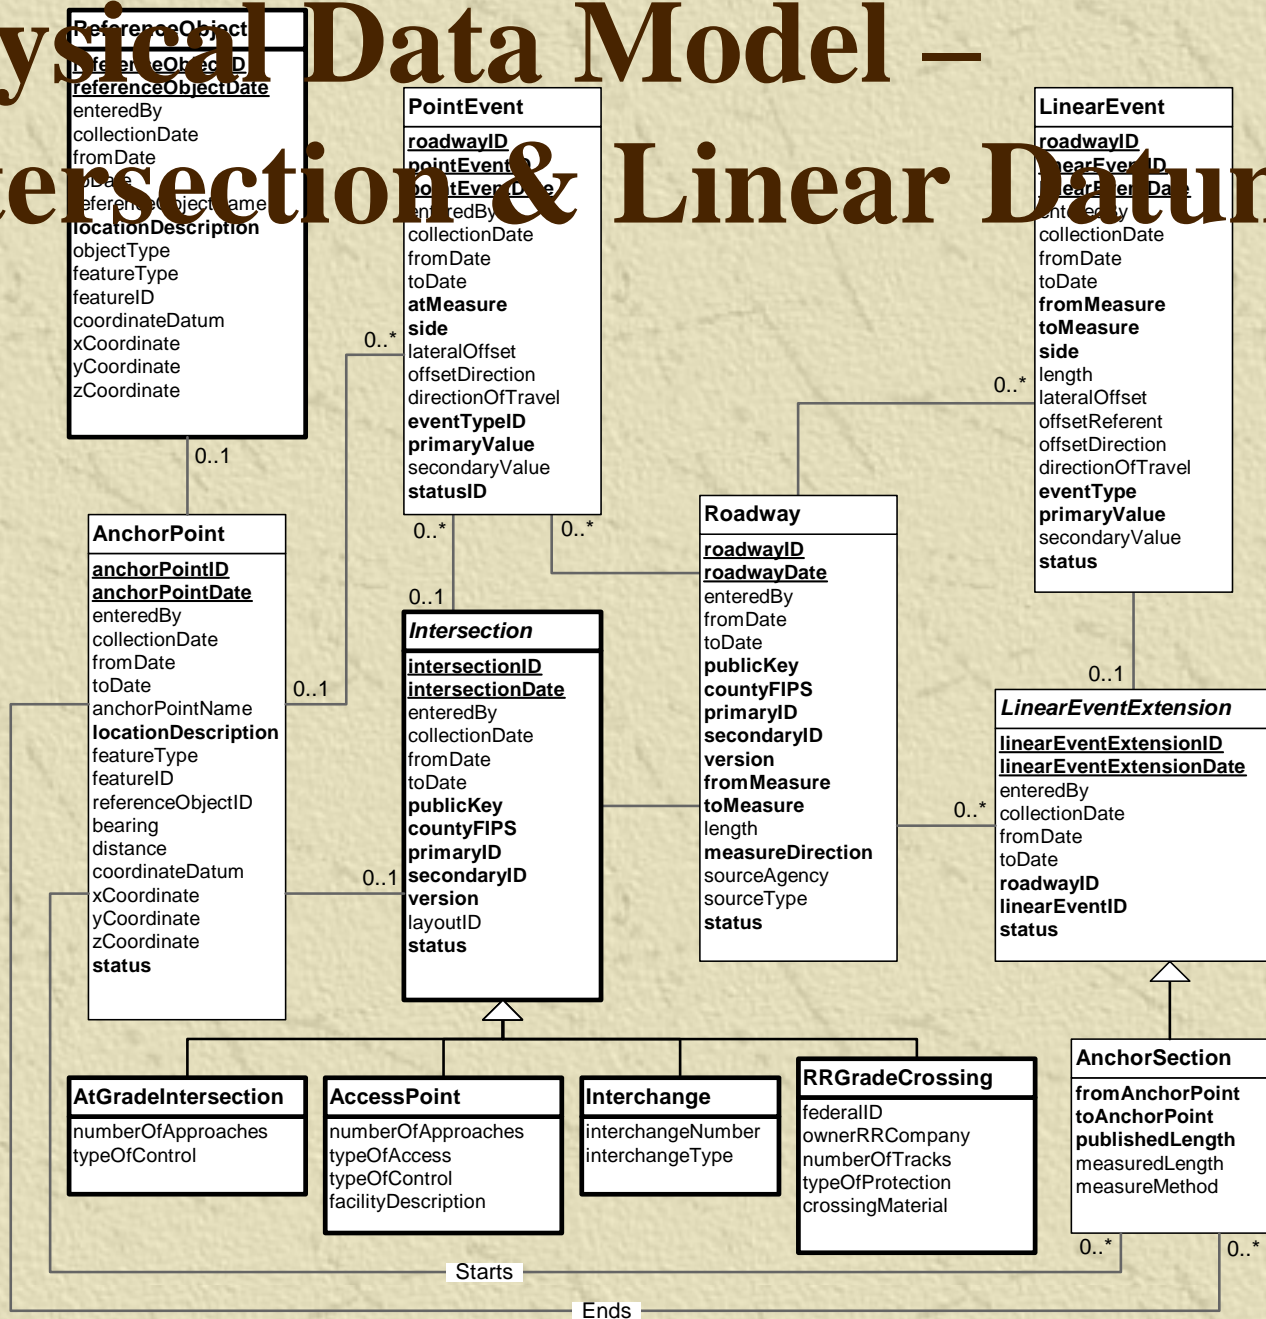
ysical Data Model –
ersection & Linear Datur

ReferenceObject
referenceObjectID
referenceObjectDate
enteredBy
collectionDate
fromDate
toDate
referenceObjectName
locationDescription
objectType
featureType
featureID
coordinateDatum
xCoordinate
yCoordinate
zCoordinate

PointEvent
roadwayID
pointEventID
pointEventDate
enteredBy
collectionDate
fromDate
toDate
atMeasure
side
lateralOffset
offsetDirection
directionOfTravel
eventTypeID
primaryValue
secondaryValue
statusID

LinearEvent
roadwayID
linearEventID
linearEventDate
enteredBy
collectionDate
fromDate
toDate
fromMeasure
toMeasure
side
length
lateralOffset
offsetReferent
offsetDirection
directionOfTravel
eventType
primaryValue
secondaryValue
status

0..*
0..1
0..*
0..*
0..*
0..1
0..1
0..1
0..1
0..*

AnchorPoint
anchorPointID
anchorPointDate
enteredBy
collectionDate
fromDate
toDate
anchorPointName
locationDescription
featureType
featureID
referenceObjectID
bearing
distance
coordinateDatum
xCoordinate
yCoordinate
zCoordinate
status

Intersection
intersectionID
intersectionDate
enteredBy
collectionDate
fromDate
toDate
publicKey
countyFIPS
primaryID
secondaryID
version
layoutID
status

Roadway
roadwayID
roadwayDate
enteredBy
fromDate
toDate
publicKey
countyFIPS
primaryID
secondaryID
version
fromMeasure
toMeasure
length
measureDirection
sourceAgency
sourceType
status

LinearEventExtension
linearEventExtensionID
linearEventExtensionDate
enteredBy
collectionDate
fromDate
toDate
roadwayID
linearEventID
status

AtGradeIntersection
numberOfApproaches
typeOfControl

AccessPoint
numberOfApproaches
typeOfAccess
typeOfControl
facilityDescription

Interchange
interchangeNumber
interchangeType

RRGradeCrossing
federalID
ownerRRCompany
numberOfTracks
typeOfProtection
crossingMaterial

AnchorSection
fromAnchorPoint
toAnchorPoint
publishedLength
measuredLength
measureMethod

0..*
0..*
Starts
Ends